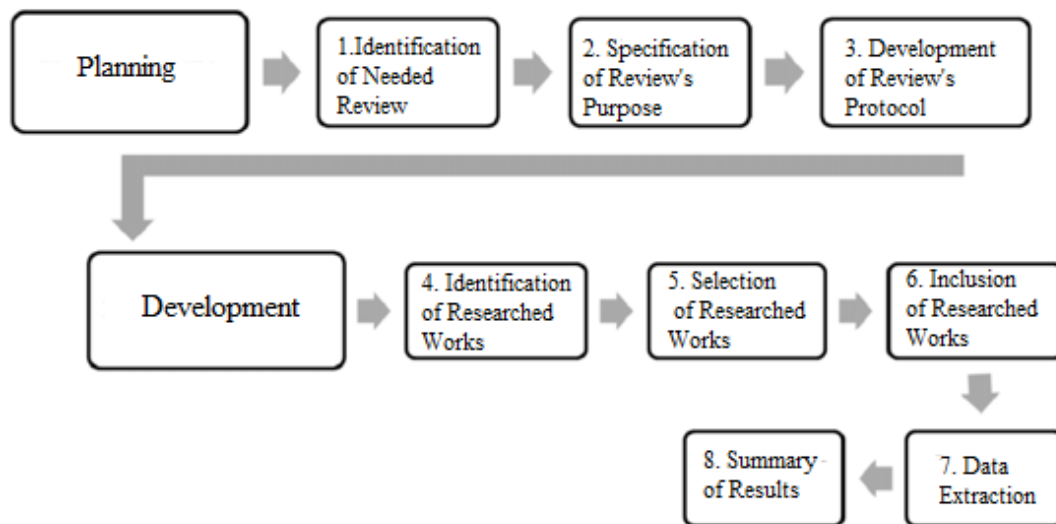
Planning

1.Identification of Needed Review

2. Specification of Review's Purpose

3. Development of Review's Protocol

Development

4. Identification of Researched Works

5. Selection of Researched Works

6. Inclusion of Researched Works

7. Data Extraction

8. Summary of Results